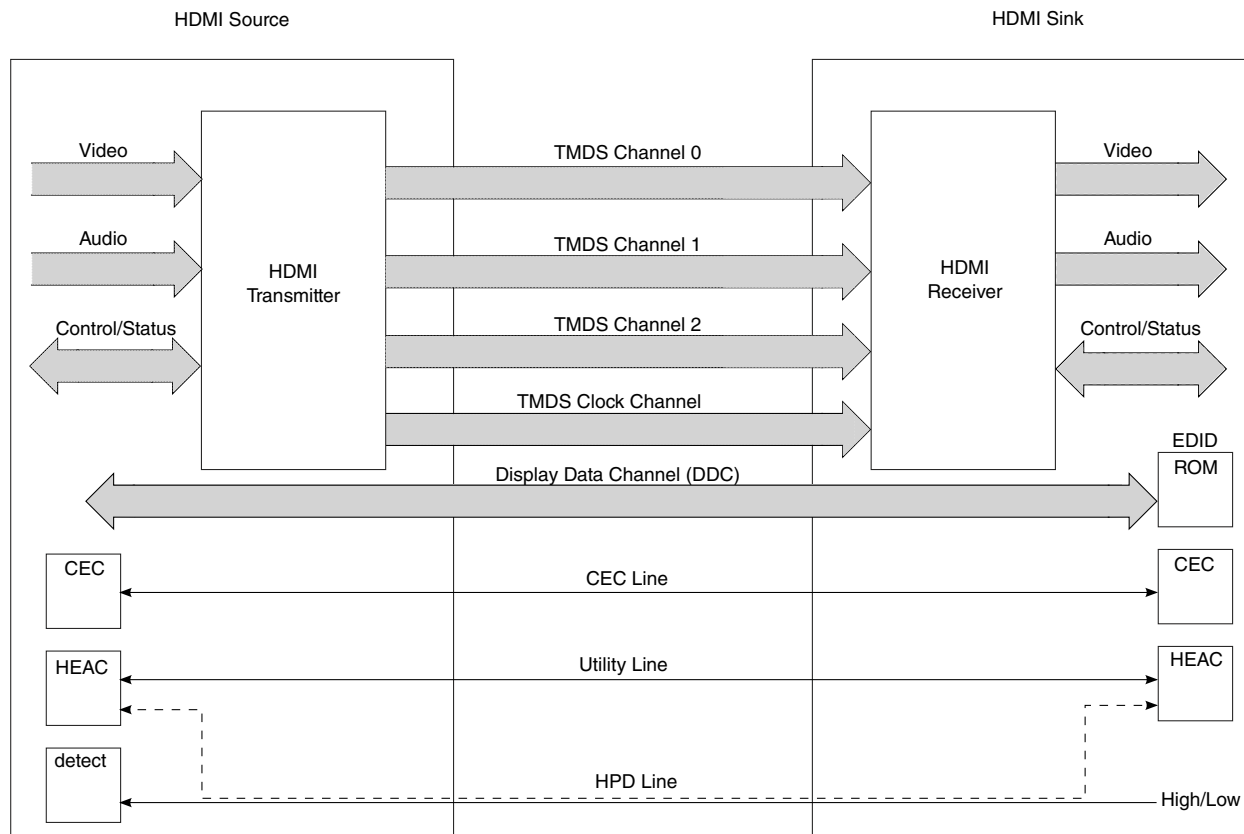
HDMI Source

HDMI Sink

Video

Audio

Control/Status

HDMI Transmitter

TMDS Channel 0

TMDS Channel 1

TMDS Channel 2

TMDS Clock Channel

HDMI Receiver

Video

Audio

Control/Status

EDID ROM

Display Data Channel (DDC)

CEC

CEC Line

CEC

HEAC

Utility Line

HEAC

detect

HPD Line

High/Low